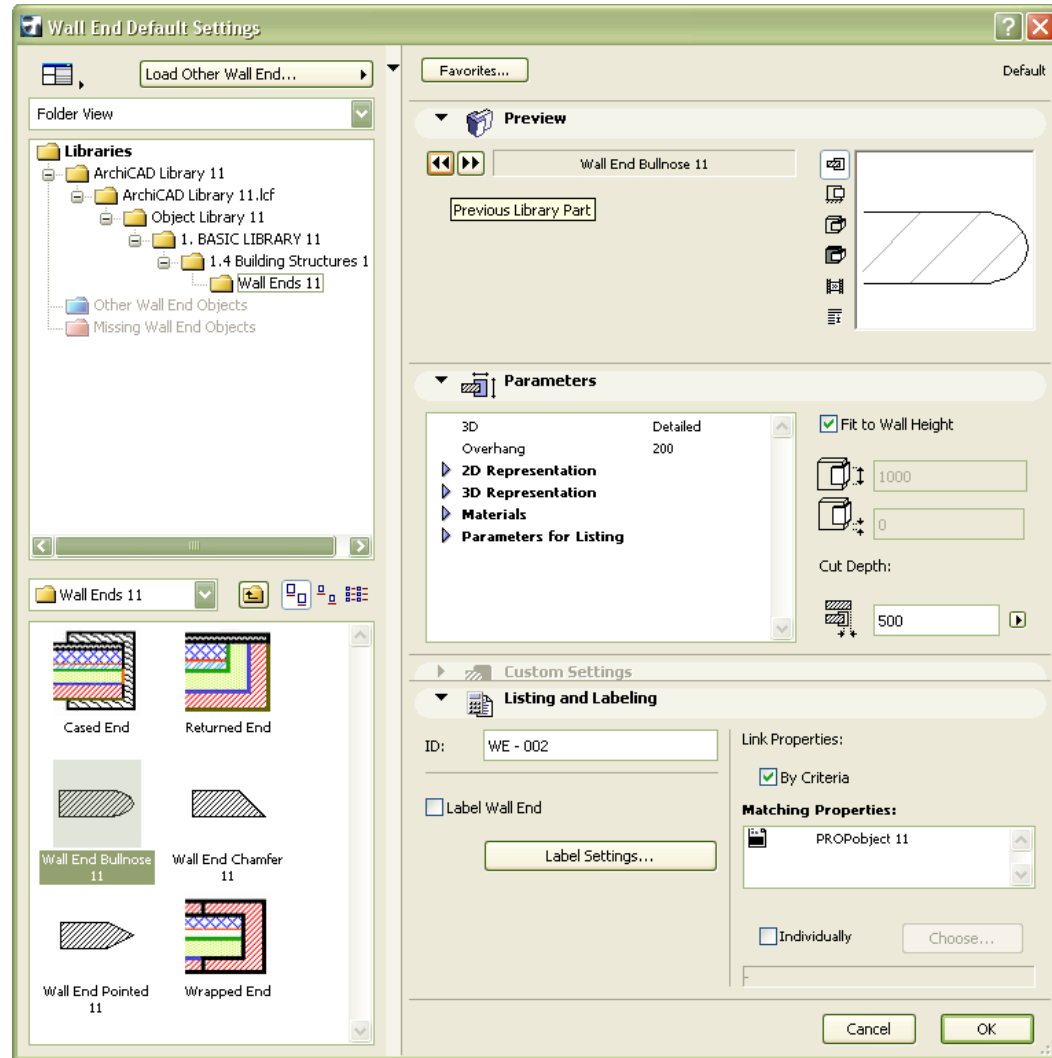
Wall End Default Settings

Load Other Wall End...

Favorites...

Default

Folder View

Libraries
ArchiCAD Library 11
ArchiCAD Library 11.lcf
Object Library 11
1. BASIC LIBRARY 11
1.4 Building Structures 1
Wall Ends 11
Other Wall End Objects
Missing Wall End Objects

Preview

Wall End Bullnose 11

Previous Library Part

Parameters

| | |
|---|---|
| 3D | Detailed |
| Overhang | 200 |
| 2D Representation | |
| 3D Representation | |
| Materials | |
| Parameters for Listing | |

Fit to Wall Height

1000

0

Cut Depth:

500

Wall Ends 11

Cased End

Returned End

Wall End Bullnose 11

Wall End Chamfer 11

Wall End Pointed 11

Wrapped End

Custom Settings

Listing and Labeling

ID: WE - 002

Label Wall End

Label Settings...

Link Properties:

By Criteria

Matching Properties:

PROPobject 11

Individually

Choose...

Cancel

OK